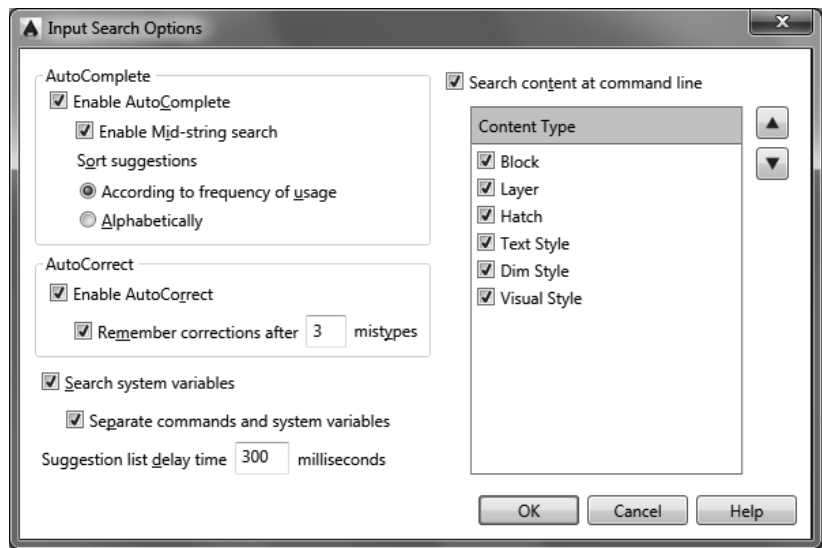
Input Search Options

AutoComplete

Enable AutoComplete

Enable Mid-string search

Sort suggestions

According to frequency of usage

Alphabetically

AutoCorrect

Enable AutoCorrect

Remember corrections after 3 mistypes

Search system variables

Separate commands and system variables

Suggestion list delay time 300 milliseconds

Search content at command line

| Content Type |
|---|
| Block |
| Layer |
| Hatch |
| Text Style |
| Dim Style |
| Visual Style |

OK Cancel Help